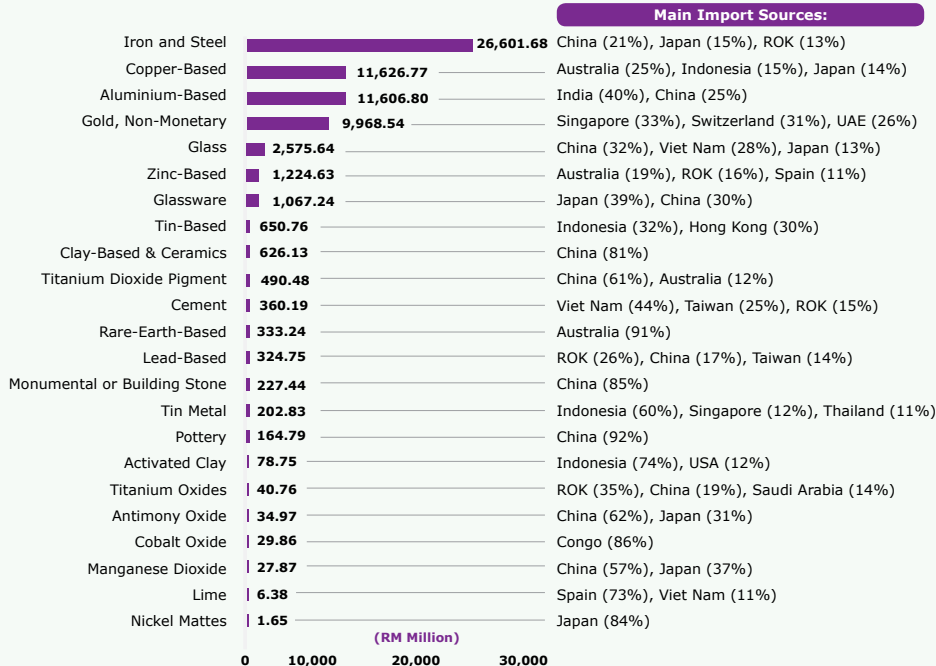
Main Import Sources:

| Product | RM Million | Main Import Sources |
|---|---|---|
| Iron and Steel | 26,601.68 | China (21%), Japan (15%), ROK (13%) |
| Copper-Based | 11,626.77 | Australia (25%), Indonesia (15%), Japan (14%) |
| Aluminium-Based | 11,606.80 | India (40%), China (25%) |
| Gold, Non-Monetary | 9,968.54 | Singapore (33%), Switzerland (31%), UAE (26%) |
| Glass | 2,575.64 | China (32%), Viet Nam (28%), Japan (13%) |
| Zinc-Based | 1,224.63 | Australia (19%), ROK (16%), Spain (11%) |
| Glassware | 1,067.24 | Japan (39%), China (30%) |
| Tin-Based | 650.76 | Indonesia (32%), Hong Kong (30%) |
| Clay-Based & Ceramics | 626.13 | China (81%) |
| Titanium Dioxide Pigment | 490.48 | China (61%), Australia (12%) |
| Cement | 360.19 | Viet Nam (44%), Taiwan (25%), ROK (15%) |
| Rare-Earth-Based | 333.24 | Australia (91%) |
| Lead-Based | 324.75 | ROK (26%), China (17%), Taiwan (14%) |
| Monumental or Building Stone | 227.44 | China (85%) |
| Tin Metal | 202.83 | Indonesia (60%), Singapore (12%), Thailand (11%) |
| Pottery | 164.79 | China (92%) |
| Activated Clay | 78.75 | Indonesia (74%), USA (12%) |
| Titanium Oxides | 40.76 | ROK (35%), China (19%), Saudi Arabia (14%) |
| Antimony Oxide | 34.97 | China (62%), Japan (31%) |
| Cobalt Oxide | 29.86 | Congo (86%) |
| Manganese Dioxide | 27.87 | China (57%), Japan (37%) |
| Lime | 6.38 | Spain (73%), Viet Nam (11%) |
| Nickel Mattes | 1.65 | Japan (84%) |

(RM Million)

0 10,000 20,000 30,000